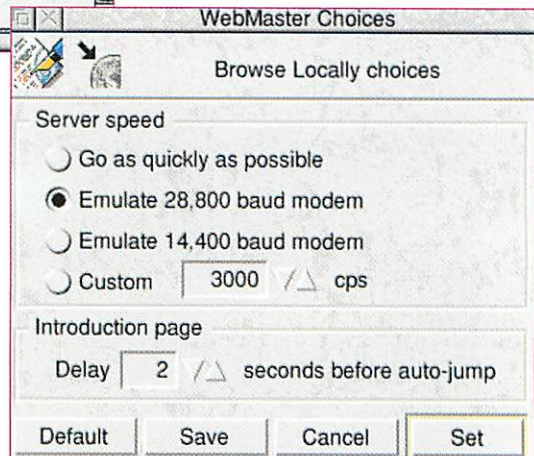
WebMaster Choices

Browse Locally choices

Server speed

Go as quickly as possible

Emulate 28,800 baud modem

Emulate 14,400 baud modem

Custom 3000 cps

Introduction page

Delay 2 seconds before auto-jump

Default Save Cancel Set